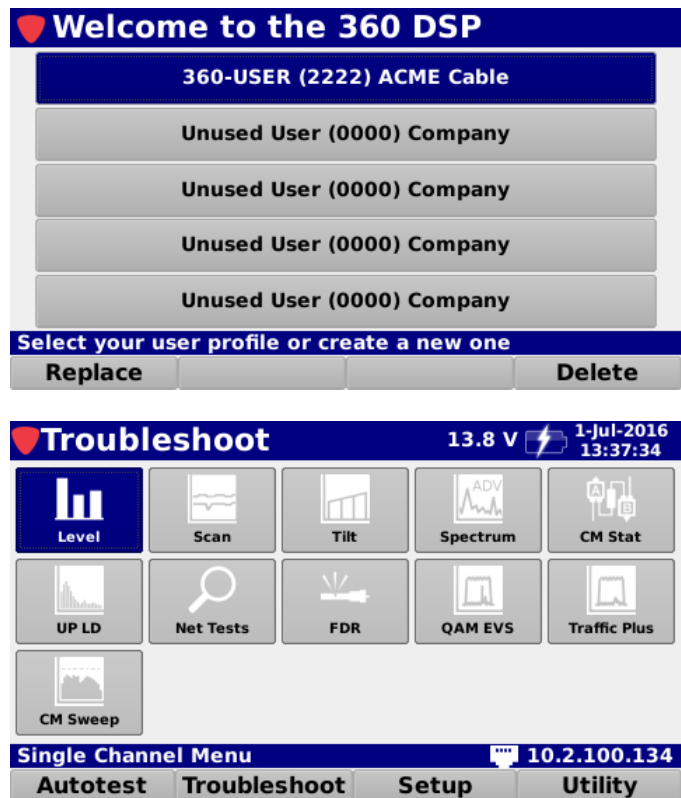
Welcome to the 360 DSP

360-USER (2222) ACME Cable
Unused User (0000) Company
Unused User (0000) Company
Unused User (0000) Company
Unused User (0000) Company

Select your user profile or create a new one

Replace | Delete

Troubleshoot 13.8 V 1-Jul-2016 13:37:34

Level
Scan
Tilt
ADV
Spectrum
A B
CM Stat
UP LD
Net Tests
FDR
QAM EVS
Traffic Plus
CM Sweep

Single Channel Menu 10.2.100.134

Autotest | Troubleshoot | Setup | Utility